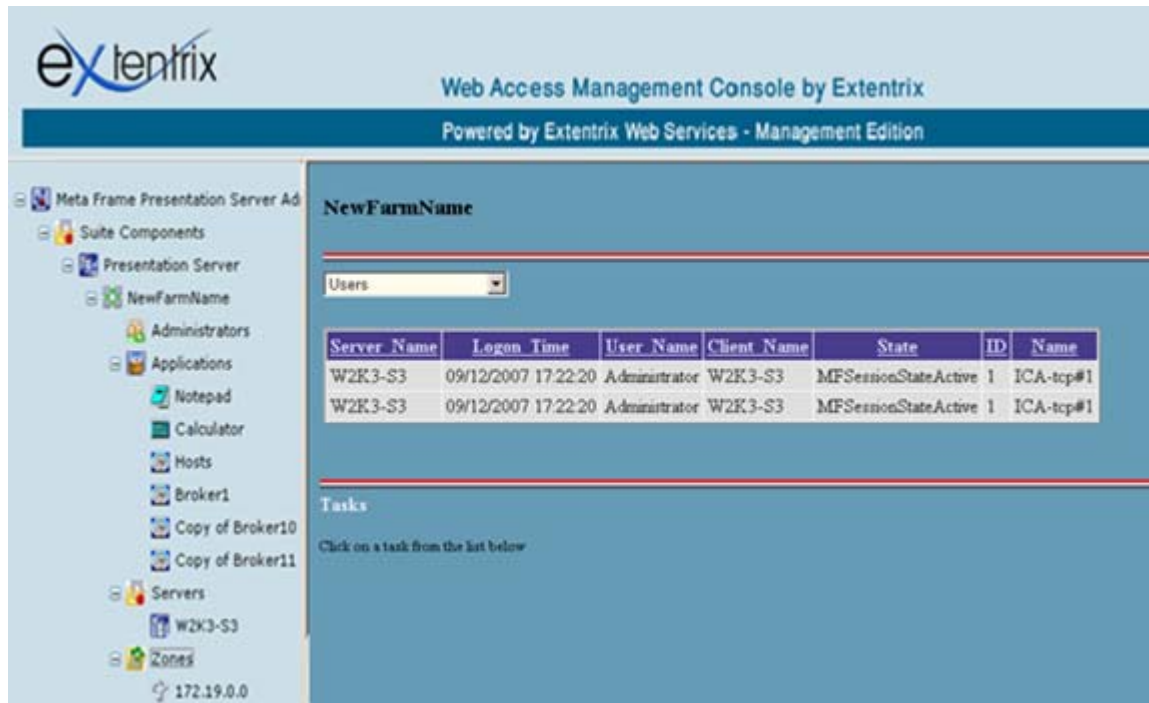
extentrix

Web Access Management Console by Extentrix

Powered by Extentrix Web Services - Management Edition

Meta Frame Presentation Server Ad
Suite Components
Presentation Server
NewFarmName
Administrators
Applications
Notepad
Calculator
Hosts
Broker1
Copy of Broker10
Copy of Broker11
Servers
W2K3-S3
Zones
172.19.0.0

NewFarmName

Users

| Server Name | Logon Time | User Name | Client Name | State | ID | Name |
|---|---|---|---|---|---|---|
| W2K3-S3 | 09/12/2007 17:22:20 | Administrator | W2K3-S3 | MFSessionStateActive | 1 | ICA-tcp#1 |
| W2K3-S3 | 09/12/2007 17:22:20 | Administrator | W2K3-S3 | MFSessionStateActive | 1 | ICA-tcp#1 |

Tasks

Click on a task from the list below